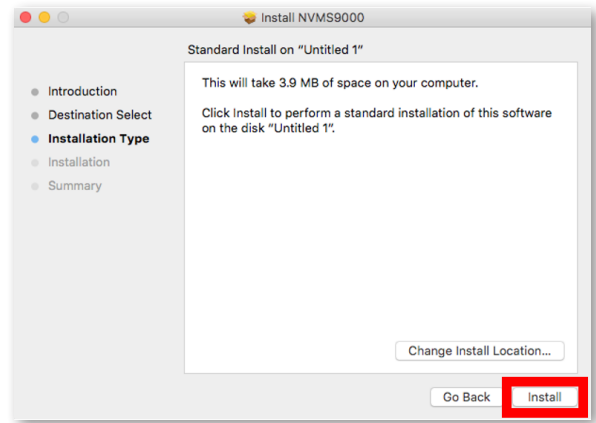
Install NVMS9000

Standard Install on "Untitled 1"

Introduction
Destination Select
Installation Type
Installation
Summary

This will take 3.9 MB of space on your computer.

Click Install to perform a standard installation of this software on the disk "Untitled 1".

Change Install Location...

Go Back
Install